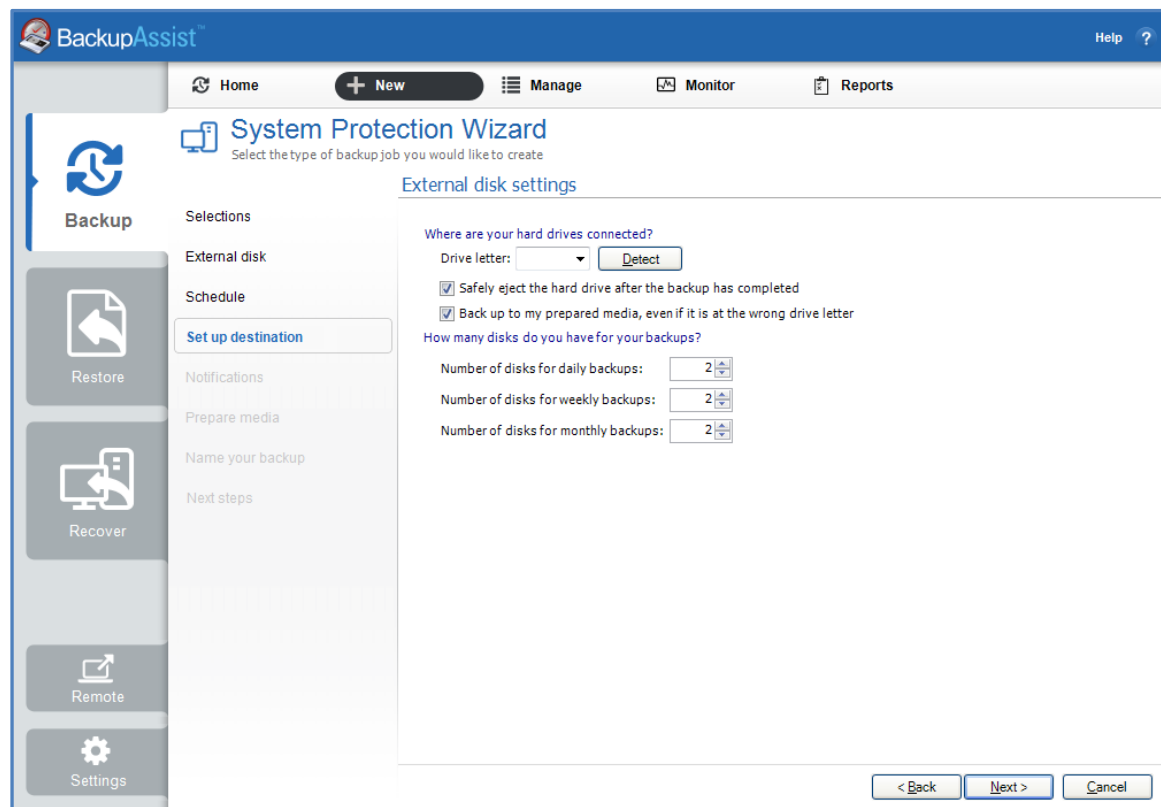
BackupAssist™

Help ?

Home

New

Manage

Monitor

Reports

Backup

Restore

Recover

Remote

Settings

System Protection Wizard
Select the type of backup job you would like to create

Selections

External disk

Schedule

Set up destination

Notifications

Prepare media

Name your backup

Next steps

External disk settings

Where are your hard drives connected?

Drive letter:

Detect

Safely eject the hard drive after the backup has completed

Back up to my prepared media, even if it is at the wrong drive letter

How many disks do you have for your backups?

Number of disks for daily backups: 2

Number of disks for weekly backups: 2

Number of disks for monthly backups: 2

< Back

Next >

Cancel